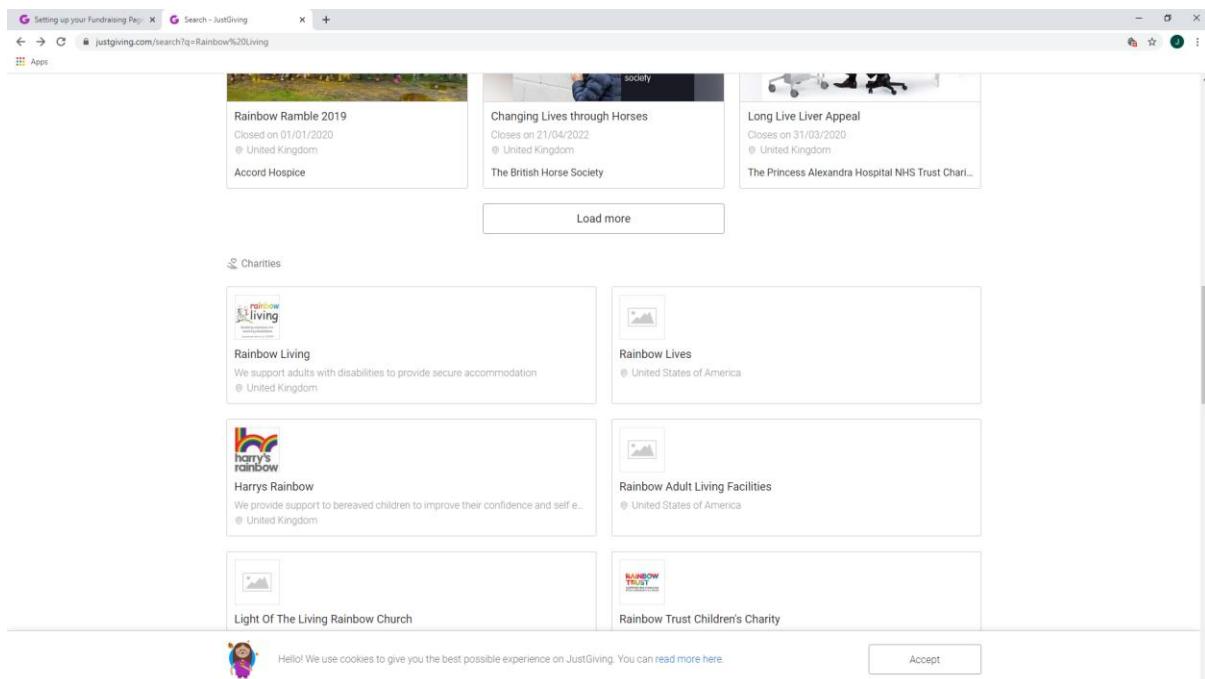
Setting up your Fundraising Page ×
Search - JustGiving ×
+
justgiving.com/search?q=Rainbow%20Living
Apps

society

Rainbow Ramble 2019
Closed on 01/01/2020
United Kingdom
Accord Hospice

Changing Lives through Horses
Closes on 21/04/2022
United Kingdom
The British Horse Society

Long Live Liver Appeal
Closes on 31/03/2020
United Kingdom
The Princess Alexandra Hospital NHS Trust Chari...

Load more

Charities

rainbow living

Rainbow Living
We support adults with disabilities to provide secure accommodation
United Kingdom

Rainbow Lives
United States of America

harry's rainbow

Harrys Rainbow
We provide support to bereaved children to improve their confidence and self e...
United Kingdom

Rainbow Adult Living Facilities
United States of America

Light Of The Living Rainbow Church

RAINBOW TRUST

Rainbow Trust Children's Charity

Hello! We use cookies to give you the best possible experience on JustGiving. You can read more here.

Accept